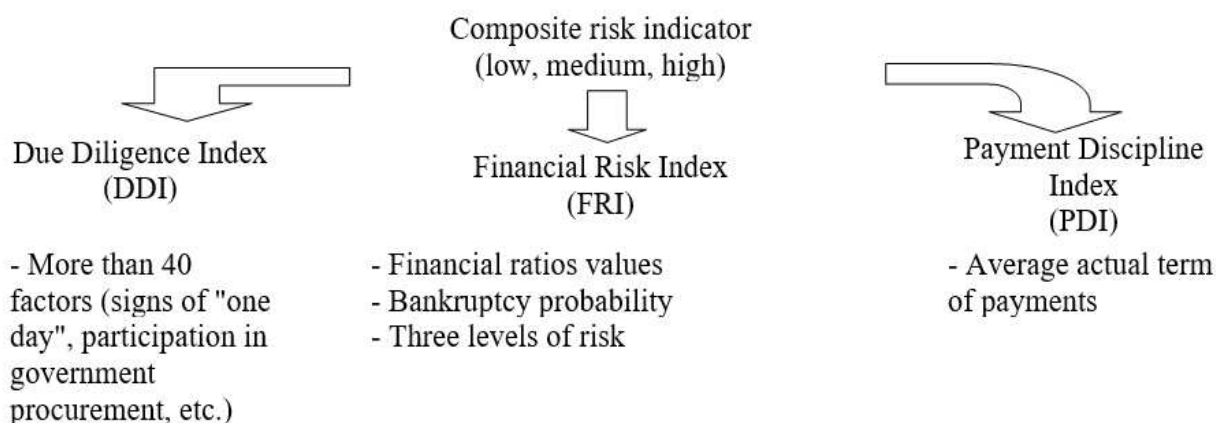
Composite risk indicator
(low, medium, high)

Due Diligence Index
(DDI)

- More than 40 factors (signs of "one day", participation in government procurement, etc.)

Financial Risk Index
(FRI)

- Financial ratios values
- Bankruptcy probability
- Three levels of risk

Payment Discipline Index
(PDI)

- Average actual term of payments